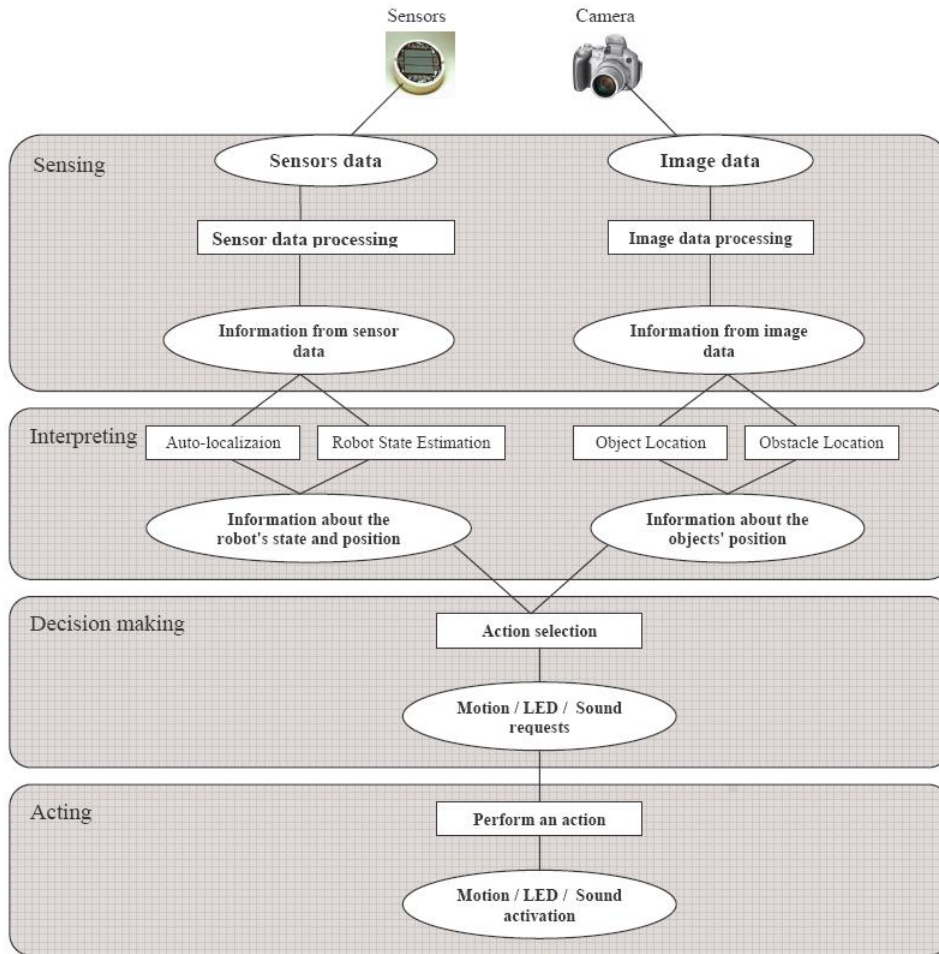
Sensors

Camera

Sensing

Sensors data

Image data

Sensor data processing

Image data processing

Information from sensor data

Information from image data

Interpreting

Auto-localizaion

Robot State Estimation

Object Location

Obstacle Location

Information about the robot's state and position

Information about the objects' position

Decision making

Action selection

Motion / LED / Sound requests

Acting

Perform an action

Motion / LED / Sound activation